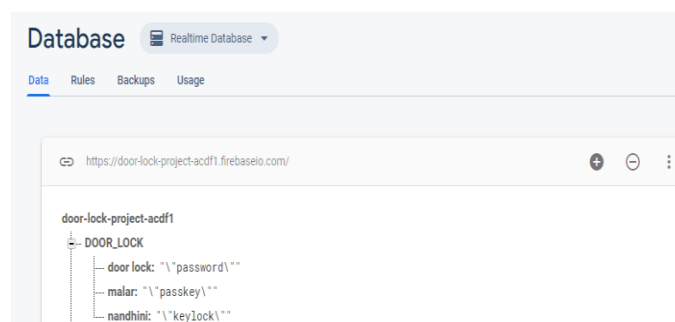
Database Realtime Database ▾

Data Rules Backups Usage

https://door-lock-project-acdf1.firebaseio.com/

door-lock-project-acdf1
DOOR_LOCK
door lock: "\"password\""
malar: "\"passkey\""
nandhini: "\"keylock\""